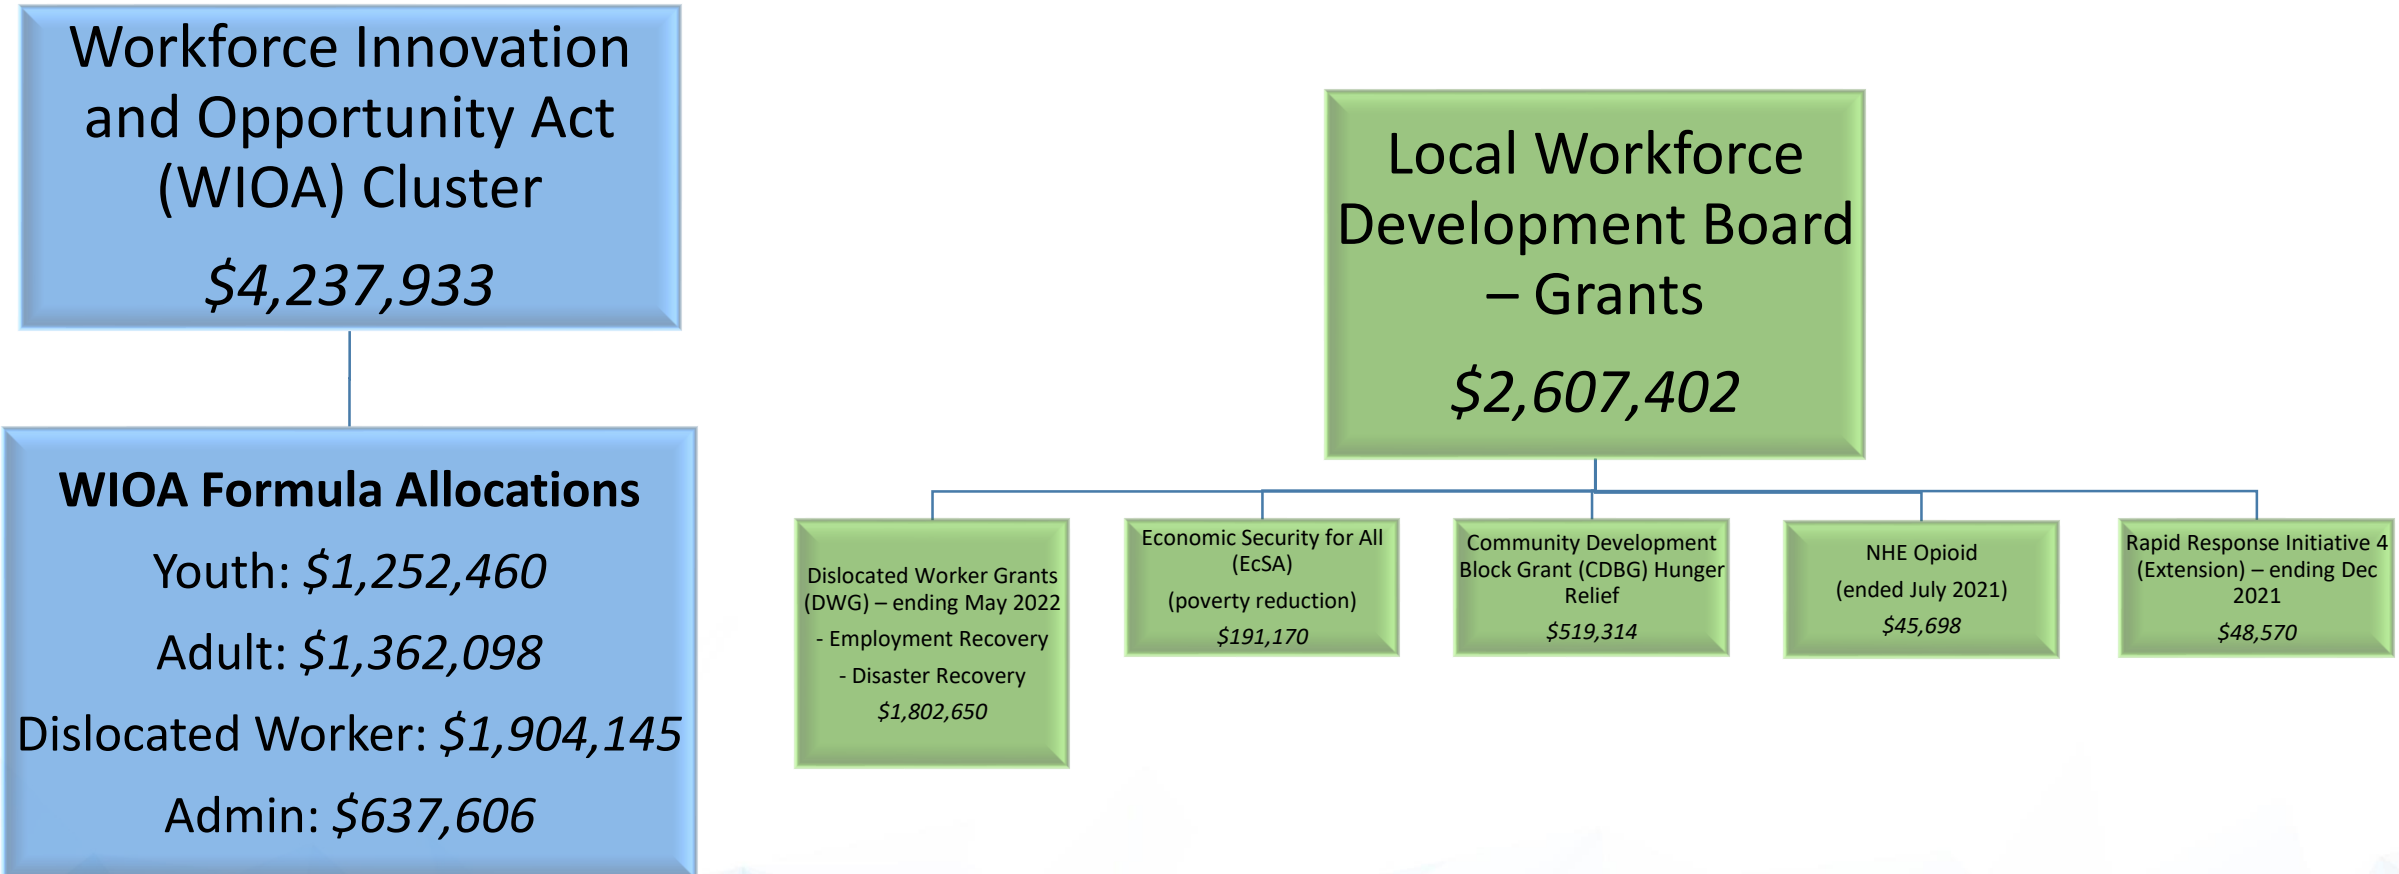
Workforce Innovation and Opportunity Act (WIOA) Cluster

$4,237,933

WIOA Formula Allocations

Youth: $1,252,460

Adult: $1,362,098

Dislocated Worker: $1,904,145

Admin: $637,606

Local Workforce Development Board – Grants

$2,607,402

Dislocated Worker Grants (DWG) – ending May 2022

- Employment Recovery

- Disaster Recovery

$1,802,650

Economic Security for All (EcSA)

(poverty reduction)

$191,170

Community Development Block Grant (CDBG) Hunger Relief

$519,314

NHE Opioid

(ended July 2021)

$45,698

Rapid Response Initiative 4 (Extension) – ending Dec 2021

$48,570